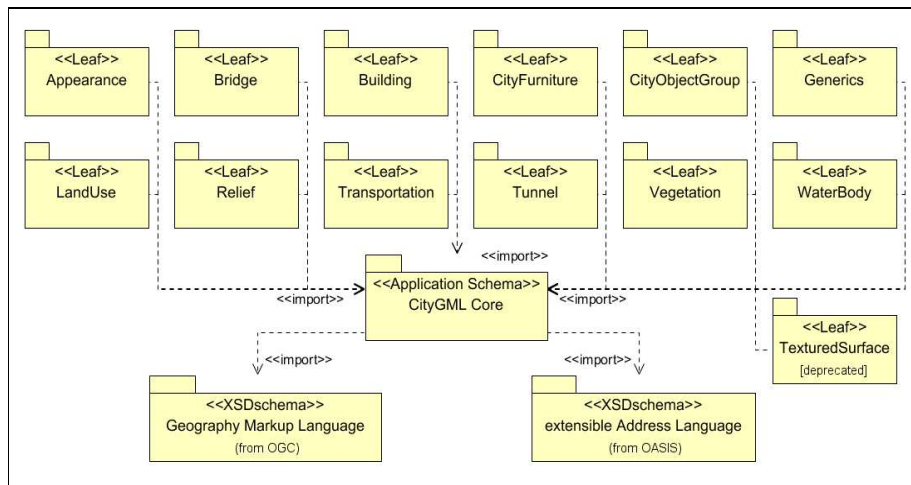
<<Leaf>>
Appearance

<<Leaf>>
Bridge

<<Leaf>>
Building

<<Leaf>>
CityFurniture

<<Leaf>>
CityObjectGroup

<<Leaf>>
Generics

<<Leaf>>
LandUse

<<Leaf>>
Relief

<<Leaf>>
Transportation

<<Leaf>>
Tunnel

<<Leaf>>
Vegetation

<<Leaf>>
WaterBody

<<import>>

<<import>>

<<Application Schema>>
CityGML Core

<<import>>

<<Leaf>>
TexturedSurface
[deprecated]

<<import>>

<<import>>

<<XSDschema>>
Geography Markup Language
(from OGC)

<<XSDschema>>
extensible Address Language
(from OASIS)